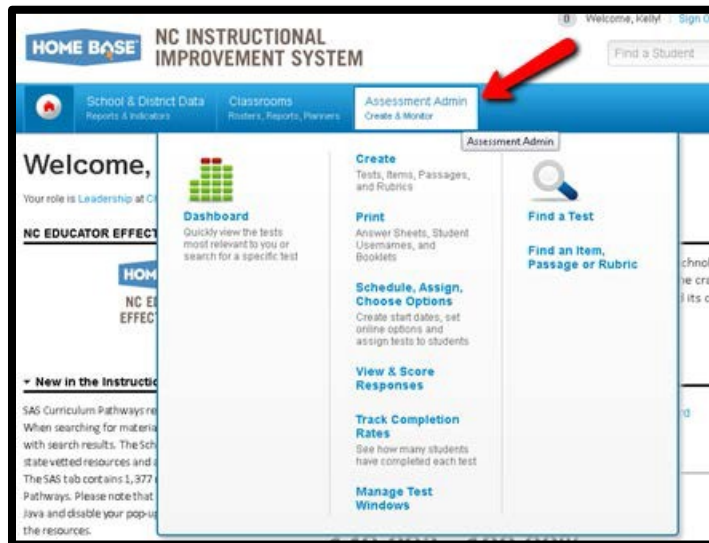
HOME BASE NC INSTRUCTIONAL IMPROVEMENT SYSTEM

0 Welcome, Kelly! | Sign O

Find a Student

School & District Data
Reports & Indicators

Classrooms
Rosters, Reports, Planners

Assessment Admin
Create & Monitor

Assessment Admin

Welcome,

Your role is Leadership at C

NC EDUCATOR EFFECT

HOM

NC E
EFFEC

▾ New in the Instructio

SAS Curriculum Pathways re
When searching for materia
with search results. The Sch
state vetted resources and
The SAS tab contains 1,377
Pathways. Please note that
Java and disable your pop-u
the resources.

Dashboard
Quickly view the tests most relevant to you or search for a specific test

Create
Tests, Items, Passages, and Rubrics

Print
Answer Sheets, Student Usernames, and Booklets

Schedule, Assign, Choose Options
Create start dates, set online options and assign tests to students

View & Score Responses

Track Completion Rates
See how many students have completed each test

Manage Test Windows

Find a Test

Find an Item, Passage or Rubric

chnol
e cr
its c

rd